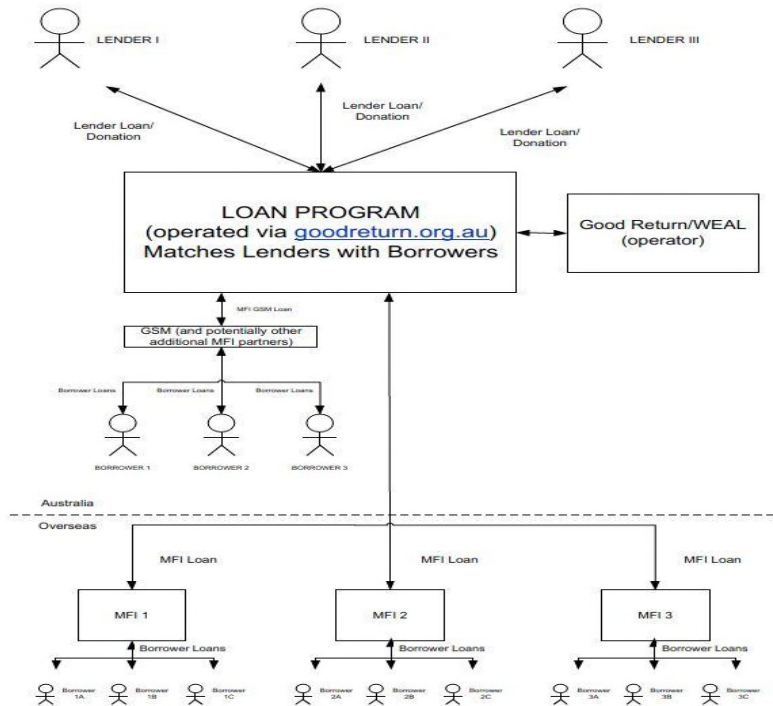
LENDER I

LENDER II

LENDER III

Lender Loan/ Donation

Lender Loan/ Donation

Lender Loan/ Donation

LOAN PROGRAM (operated via goodreturn.org.au) Matches Lenders with Borrowers

Good Return/WEAL (operator)

MFI GSM Loan

GSM (and potentially other additional MFI partners)

Borrower Loans

Borrower Loans

Borrower Loans

BORROWER 1

BORROWER 2

BORROWER 3

Australia

Overseas

MFI Loan

MFI Loan

MFI Loan

MFI 1

MFI 2

MFI 3

Borrower Loans

Borrower Loans

Borrower Loans

Borrower 1A

Borrower 1B

Borrower 1C

Borrower 2A

Borrower 2B

Borrower 2C

Borrower 3A

Borrower 3B

Borrower 3C